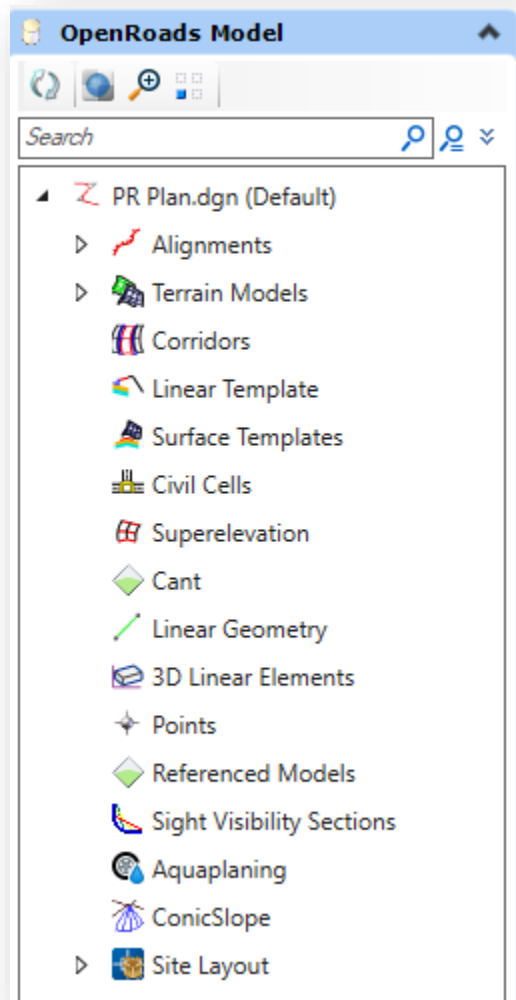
OpenRoads Model

Search

PR Plan.dgn (Default)
Alignments
Terrain Models
Corridors
Linear Template
Surface Templates
Civil Cells
Superelevation
Cant
Linear Geometry
3D Linear Elements
Points
Referenced Models
Sight Visibility Sections
Aquaplaning
ConicSlope
Site Layout